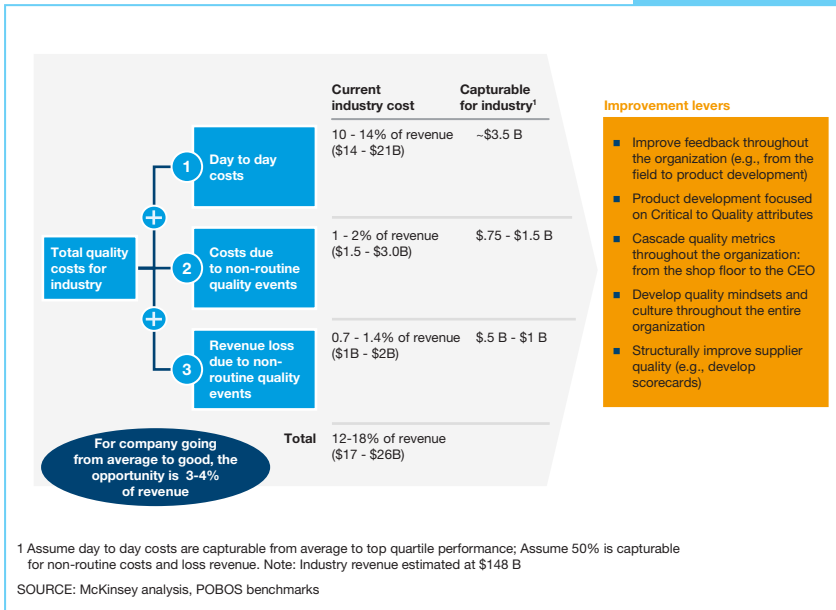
Total quality costs for industry

1 Day to day costs

2 Costs due to non-routine quality events

3 Revenue loss due to non-routine quality events

| | Current industry cost | Capturable for industry$^1$ |
|---|---|---|
| 1 | 10 - 14% of revenue ($14 - $21B) | ~$3.5 B |
| 2 | 1 - 2% of revenue ($1.5 - $3.0B) | $.75 - $1.5 B |
| 3 | 0.7 - 1.4% of revenue ($1B - $2B) | $.5 B - $1 B |
| Total | 12-18% of revenue ($17 - $26B) | |

For company going from average to good, the opportunity is 3-4% of revenue

Improvement levers

- Improve feedback throughout the organization (e.g., from the field to product development)
- Product development focused on Critical to Quality attributes
- Cascade quality metrics throughout the organization: from the shop floor to the CEO
- Develop quality mindsets and culture throughout the entire organization
- Structurally improve supplier quality (e.g., develop scorecards)

1 Assume day to day costs are capturable from average to top quartile performance; Assume 50% is capturable for non-routine costs and loss revenue. Note: Industry revenue estimated at $148 B

SOURCE: McKinsey analysis, POBOS benchmarks